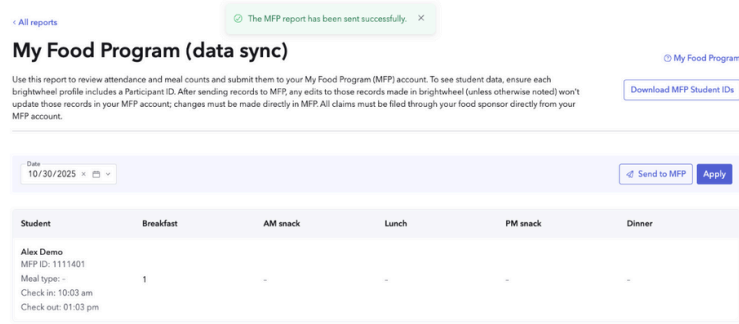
< All reports

The MFP report has been sent successfully. ×

My Food Program (data sync)

My Food Program

Use this report to review attendance and meal counts and submit them to your My Food Program (MFP) account. To see student data, ensure each brightwheel profile includes a Participant ID. After sending records to MFP, any edits to those records made in brightwheel (unless otherwise noted) won't update those records in your MFP account; changes must be made directly in MFP. All claims must be filed through your food sponsor directly from your MFP account.

Download MFP Student IDs

Date
10/30/2025 ×

Send to MFP

Apply

| Student | Breakfast | AM snack | Lunch | PM snack | Dinner |
|---|---|---|---|---|---|
| Alex Demo<br>MFP ID: 1111401<br>Meal type: -<br>Check in: 10:03 am<br>Check out: 01:03 pm | 1 | - | - | - | - |